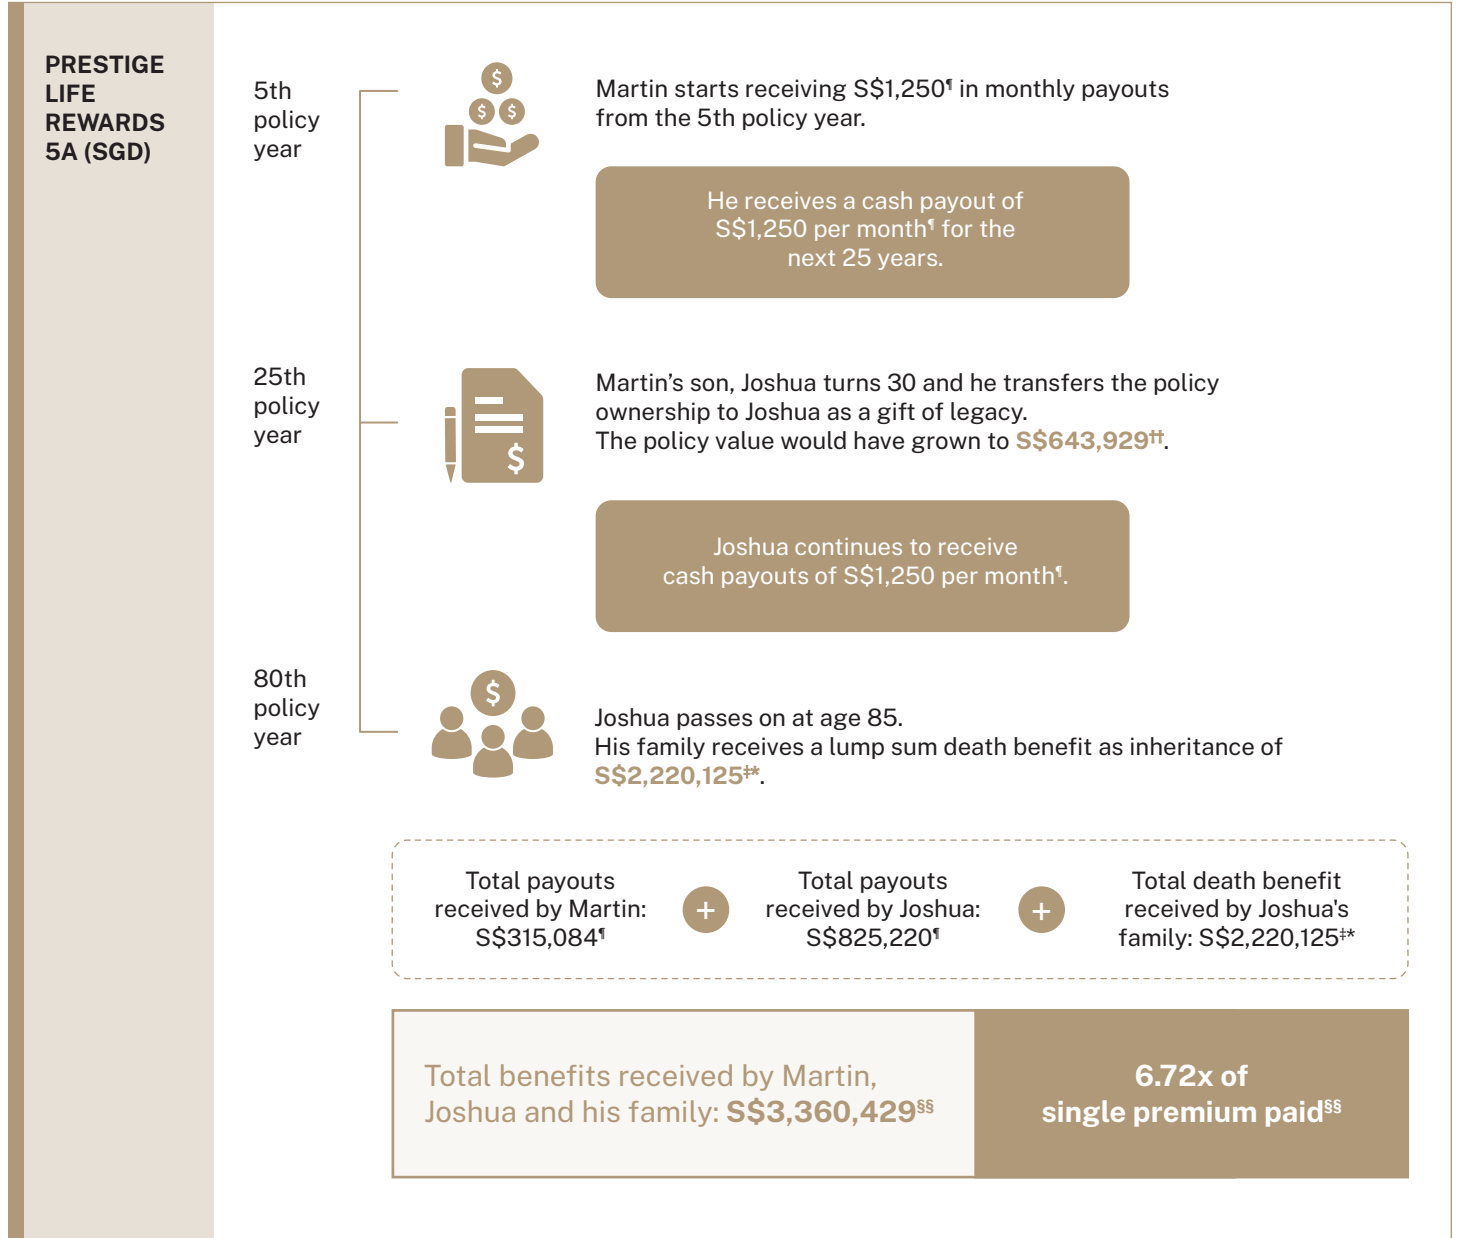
PRESTIGE LIFE REWARDS 5A (SGD)

5th policy year

$ $ $

Martin starts receiving S$1,250¶ in monthly payouts from the 5th policy year.

He receives a cash payout of S$1,250 per month¶ for the next 25 years.

25th policy year

$

Martin's son, Joshua turns 30 and he transfers the policy ownership to Joshua as a gift of legacy.
The policy value would have grown to S$643,929††.

Joshua continues to receive cash payouts of S$1,250 per month¶.

80th policy year

$

Joshua passes on at age 85.
His family receives a lump sum death benefit as inheritance of S$2,220,125‡*.

Total payouts received by Martin: S$315,084¶

+

Total payouts received by Joshua: S$825,220¶

+

Total death benefit received by Joshua's family: S$2,220,125‡*

Total benefits received by Martin, Joshua and his family: S$3,360,429§§

6.72x of single premium paid§§